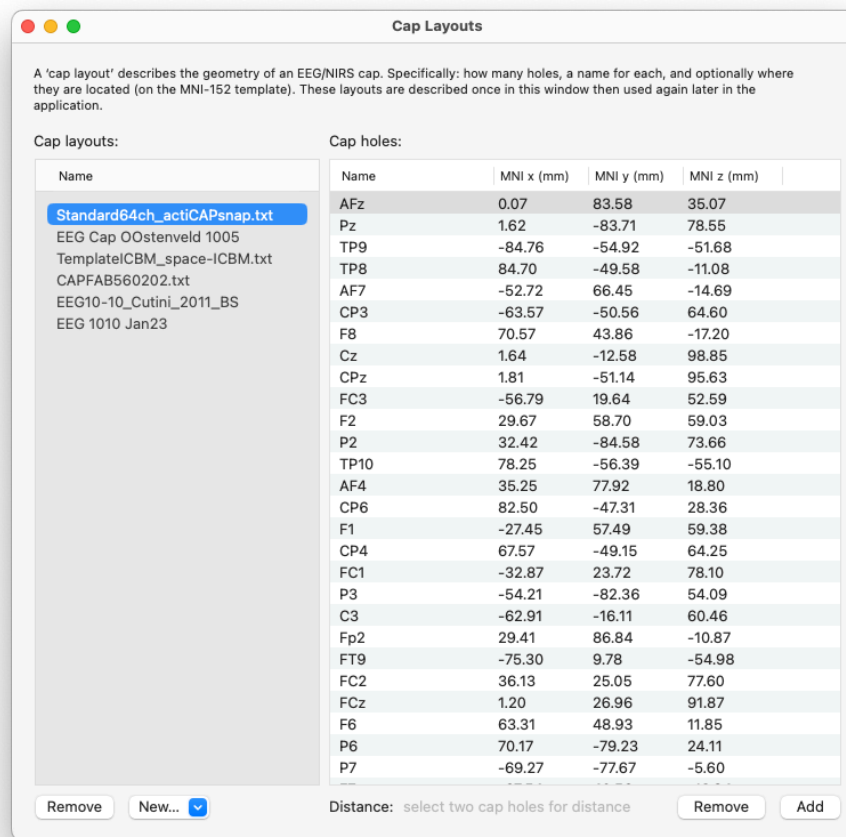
Cap Layouts

A 'cap layout' describes the geometry of an EEG/NIRS cap. Specifically: how many holes, a name for each, and optionally where they are located (on the MNI-152 template). These layouts are described once in this window then used again later in the application.

Cap layouts:

| Name |
|---|
| Standard64ch_actiCAPsnap.txt |
| EEG Cap OOstenveld 1005 |
| TemplateICBM_space-ICBM.txt |
| CAPFAB560202.txt |
| EEG10-10_Cutini_2011_BS |
| EEG 1010 Jan23 |

Cap holes:

| Name | MNI x (mm) | MNI y (mm) | MNI z (mm) |
|---|---|---|---|
| AFz | 0.07 | 83.58 | 35.07 |
| Pz | 1.62 | -83.71 | 78.55 |
| TP9 | -84.76 | -54.92 | -51.68 |
| TP8 | 84.70 | -49.58 | -11.08 |
| AF7 | -52.72 | 66.45 | -14.69 |
| CP3 | -63.57 | -50.56 | 64.60 |
| F8 | 70.57 | 43.86 | -17.20 |
| Cz | 1.64 | -12.58 | 98.85 |
| CPz | 1.81 | -51.14 | 95.63 |
| FC3 | -56.79 | 19.64 | 52.59 |
| F2 | 29.67 | 58.70 | 59.03 |
| P2 | 32.42 | -84.58 | 73.66 |
| TP10 | 78.25 | -56.39 | -55.10 |
| AF4 | 35.25 | 77.92 | 18.80 |
| CP6 | 82.50 | -47.31 | 28.36 |
| F1 | -27.45 | 57.49 | 59.38 |
| CP4 | 67.57 | -49.15 | 64.25 |
| FC1 | -32.87 | 23.72 | 78.10 |
| P3 | -54.21 | -82.36 | 54.09 |
| C3 | -62.91 | -16.11 | 60.46 |
| Fp2 | 29.41 | 86.84 | -10.87 |
| FT9 | -75.30 | 9.78 | -54.98 |
| FC2 | 36.13 | 25.05 | 77.60 |
| FCz | 1.20 | 26.96 | 91.87 |
| F6 | 63.31 | 48.93 | 11.85 |
| P6 | 70.17 | -79.23 | 24.11 |
| P7 | -69.27 | -77.67 | -5.60 |
| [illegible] | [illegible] | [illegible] | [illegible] |

Remove New...

Distance: select two cap holes for distance

Remove Add